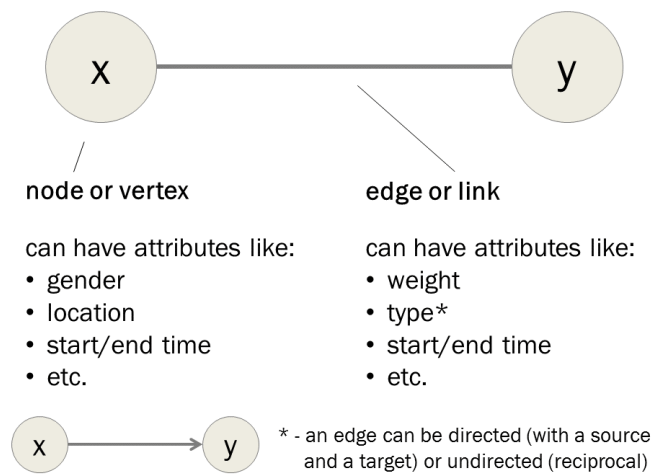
x

y

node or vertex

can have attributes like:
• gender
• location
• start/end time
• etc.

edge or link

can have attributes like:
• weight
• type*
• start/end time
• etc.

x

y

* - an edge can be directed (with a source and a target) or undirected (reciprocal)